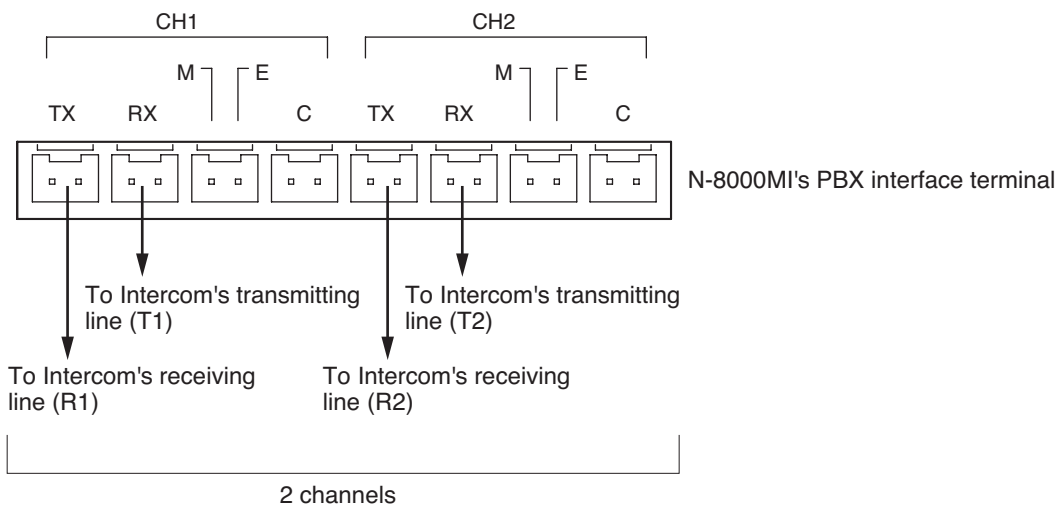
CH1

CH2

M E

M E

TX RX C TX RX C

N-8000MI's PBX interface terminal

To Intercom's transmitting line (T1)

To Intercom's transmitting line (T2)

To Intercom's receiving line (R1)

To Intercom's receiving line (R2)

2 channels